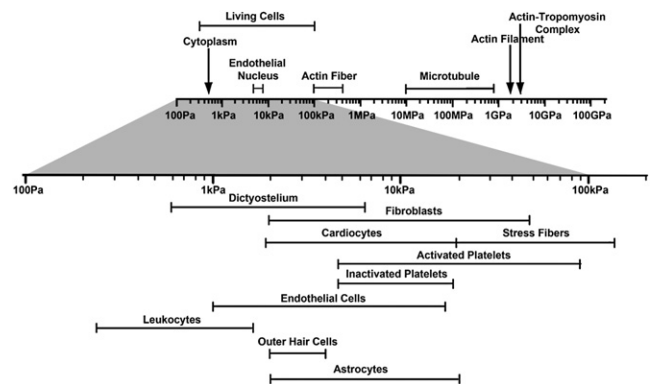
Living Cells

Actin-Tropomyosin Complex

Cytoplasm

Actin Filament

Endothelial Nucleus

Actin Fiber

Microtubule

100Pa 1kPa 10kPa 100kPa 1MPa 10MPa 100MPa 1GPa 10GPa 100GPa

100Pa 1kPa 10kPa 100kPa

Dictyostelium

Fibroblasts

Cardiocytes

Stress Fibers

Activated Platelets

Inactivated Platelets

Endothelial Cells

Leukocytes

Outer Hair Cells

Astrocytes